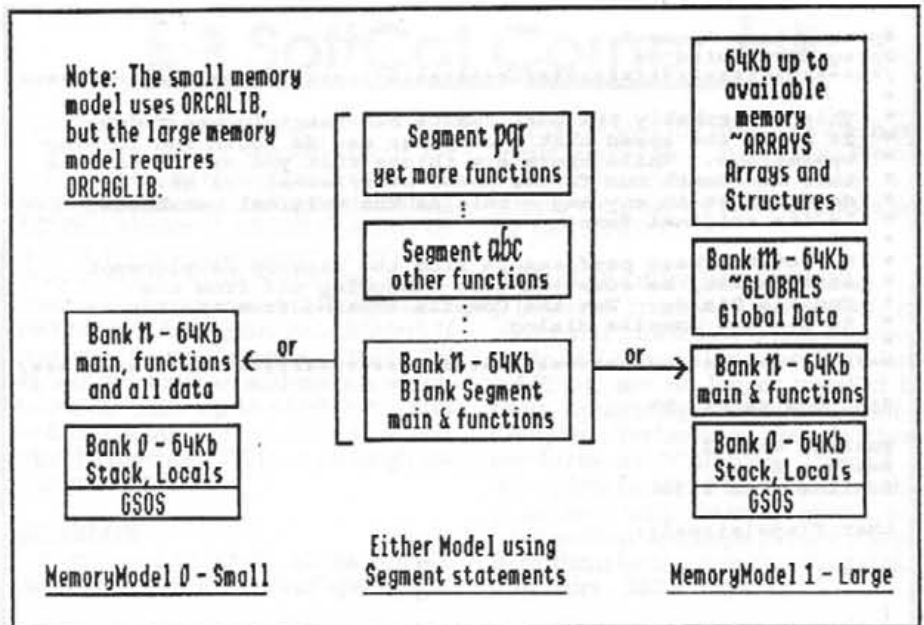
Note: The small memory model uses ORCALIB, but the large memory model requires ORCAGLIB.

Bank n - 64Kb
main, functions and all data

Bank 0 - 64Kb
Stack, Locals

GSOS

MemoryModel 0 - Small

or

Segment pqr
yet more functions

:

Segment abc
other functions

:

Bank n - 64Kb
Blank Segment
main & functions

Either Model using Segment statements

or

64Kb up to available memory
~ARRAYS
Arrays and Structures

Bank m - 64Kb
~GLOBALS
Global Data

Bank n - 64Kb
main & functions

Bank 0 - 64Kb
Stack, Locals

GSOS

MemoryModel 1 - Large